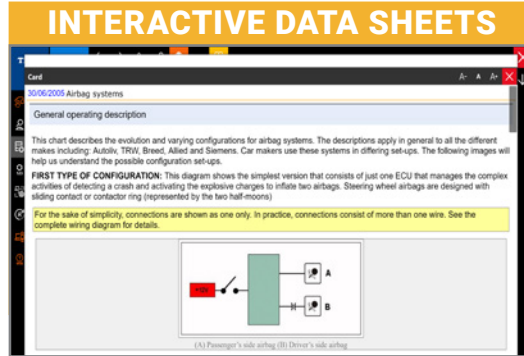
INTERACTIVE DATA SHEETS

Card

A- A A+

30/06/2005 Airbag systems

General operating description

This chart describes the evolution and varying configurations for airbag systems. The descriptions apply in general to all the different makes including: Autoliv, TRW, Breed, Allied and Siemens. Car makers use these systems in differing set-ups. The following images will help us understand the possible configuration set-ups.

FIRST TYPE OF CONFIGURATION: This diagram shows the simplest version that consists of just one ECU that manages the complex activities of detecting a crash and activating the explosive charges to inflate two airbags. Steering wheel airbags are designed with sliding contact or contactor ring (represented by the two half-moons)

For the sake of simplicity, connections are shown as one only. In practice, connections consist of more than one wire. See the complete wiring diagram for details.

+15V

A

B

(A) Passenger's side airbag (B) Driver's side airbag